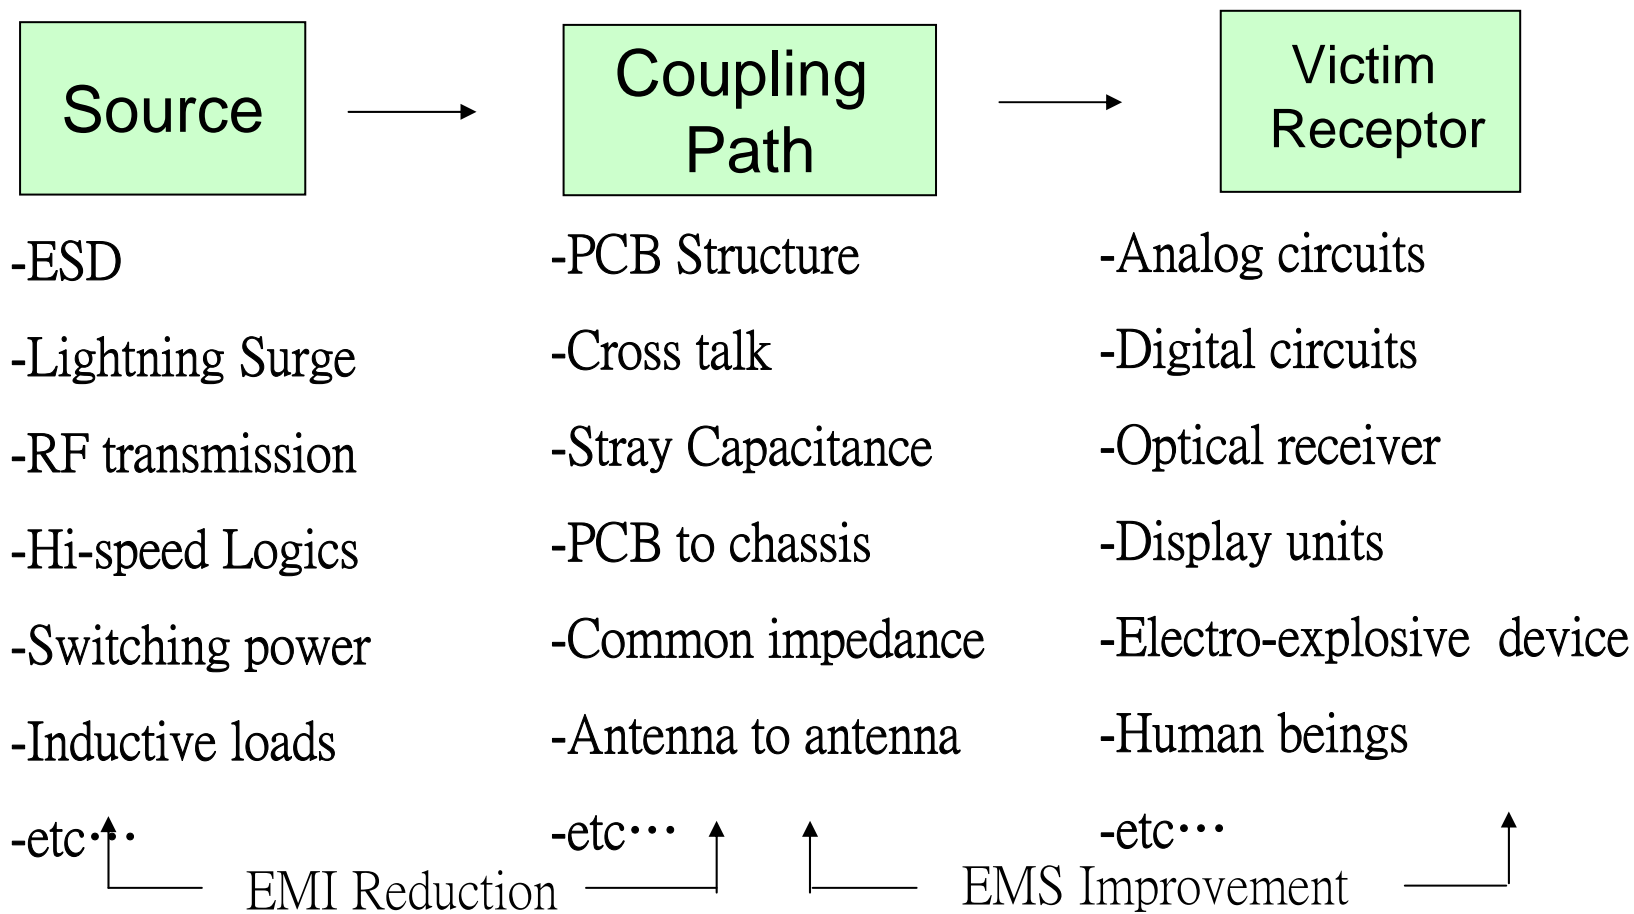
Source

Coupling Path

Victim Receptor

-ESD
-Lightning Surge
-RF transmission
-Hi-speed Logics
-Switching power
-Inductive loads
-etc…

-PCB Structure
-Cross talk
-Stray Capacitance
-PCB to chassis
-Common impedance
-Antenna to antenna
-etc…

-Analog circuits
-Digital circuits
-Optical receiver
-Display units
-Electro-explosive device
-Human beings
-etc…

EMI Reduction

EMS Improvement